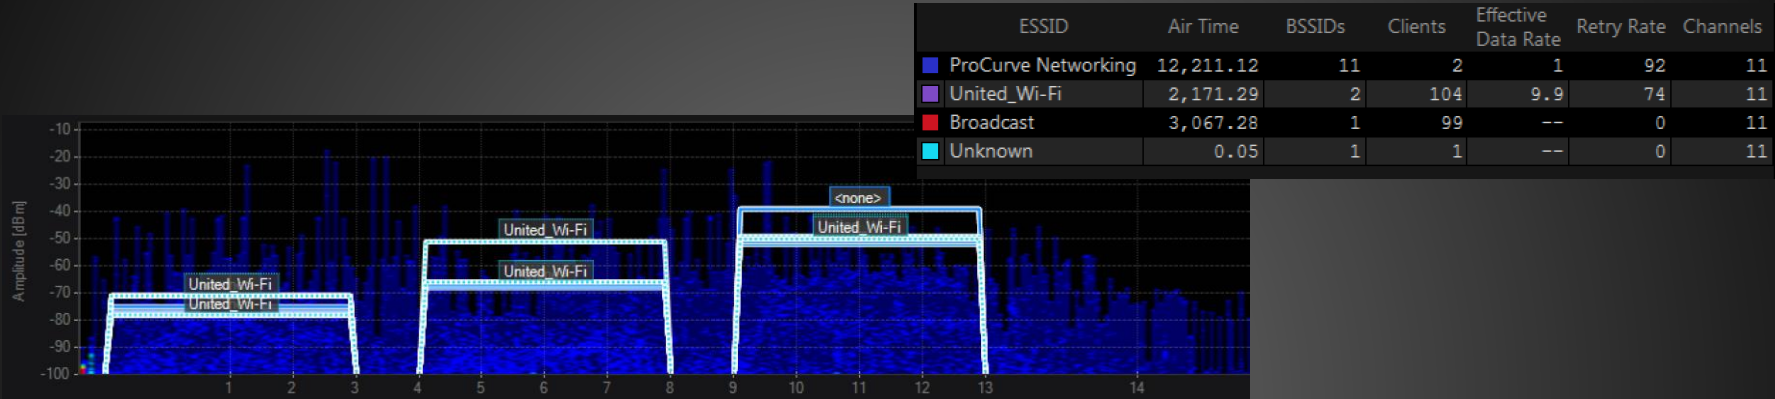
| ESSID | Air Time | BSSIDs | Clients | Effective Data Rate | Retry Rate | Channels |
|---|---|---|---|---|---|---|
| ProCurve Networking | 12,211.12 | 11 | 2 | 1 | 92 | 11 |
| United_Wi-Fi | 2,171.29 | 2 | 104 | 9.9 | 74 | 11 |
| Broadcast | 3,067.28 | 1 | 99 | -- | 0 | 11 |
| Unknown | 0.05 | 1 | 1 | -- | 0 | 11 |

Amplitude [dBm]
-10
-20
-30
-40
-50
-60
-70
-80
-90
-100

<none>
United_Wi-Fi
United_Wi-Fi
United_Wi-Fi
United_Wi-Fi
United_Wi-Fi

1 2 3 4 5 6 7 8 9 10 11 12 13 14